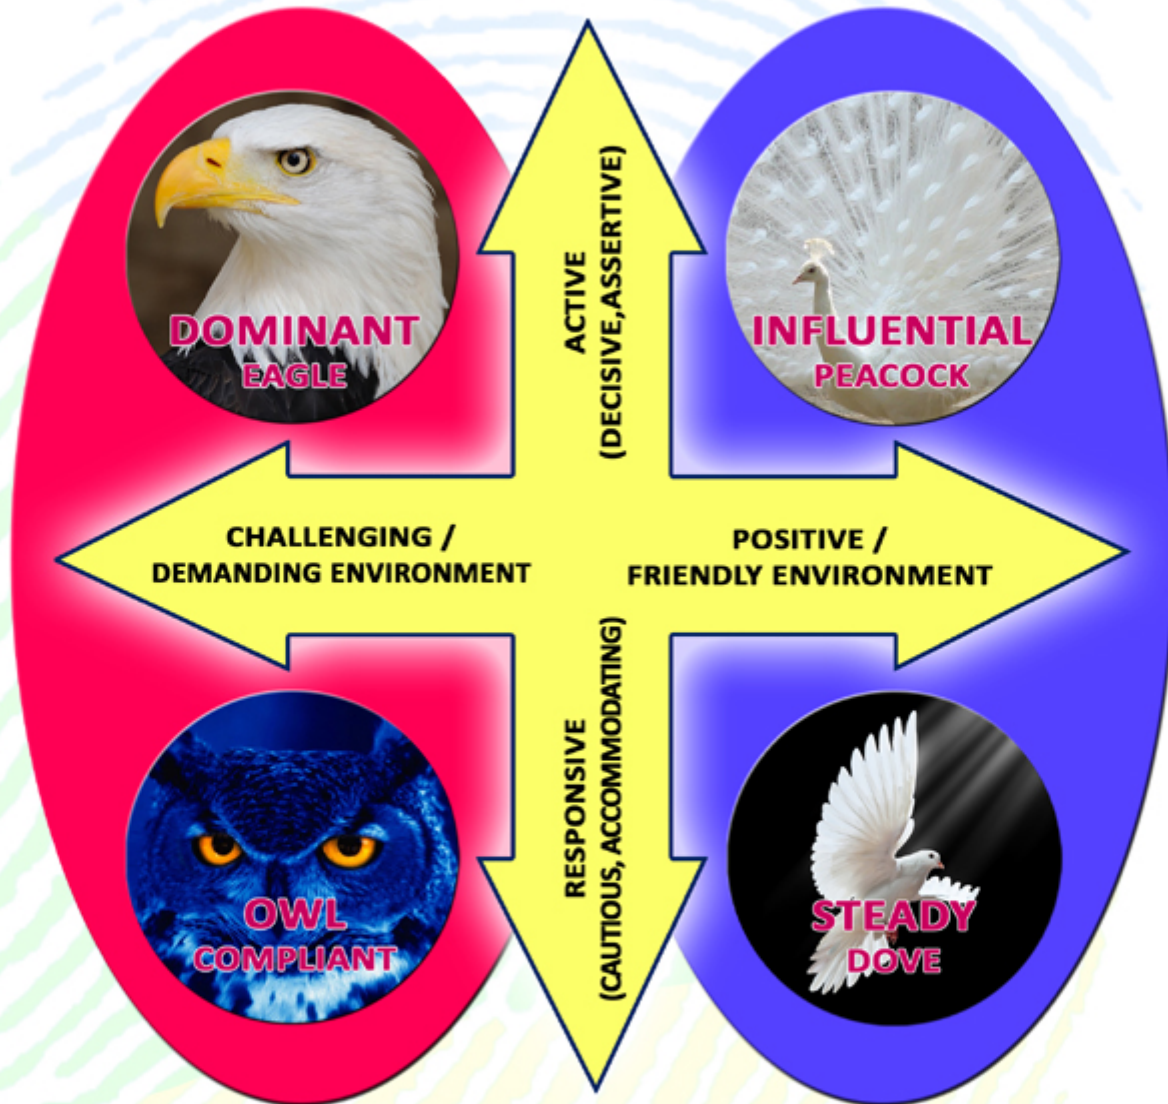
DOMINANT
EAGLE

ACTIVE
(DECISIVE,ASSERTIVE)

INFLUENTIAL
PEACOCK

CHALLENGING /
DEMANDING ENVIRONMENT

POSITIVE /
FRIENDLY ENVIRONMENT

OWL
COMPLIANT

RESPONSIVE
(CAUTIOUS, ACCOMMODATING)

STEADY
DOVE